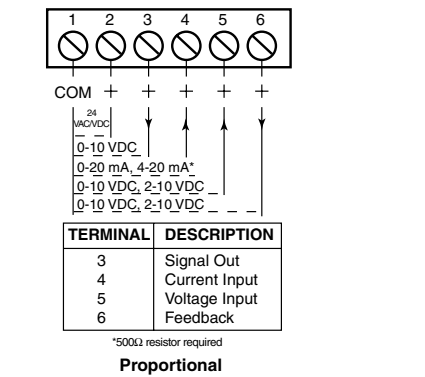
1 2 3 4 5 6

COM + + + + +

24 VAC/VDC

0-10 VDC

0-20 mA, 4-20 mA*

0-10 VDC, 2-10 VDC

0-10 VDC, 2-10 VDC

| TERMINAL | DESCRIPTION |
|---|---|
| 3 | Signal Out |
| 4 | Current Input |
| 5 | Voltage Input |
| 6 | Feedback |

*500Ω resistor required

**Proportional**